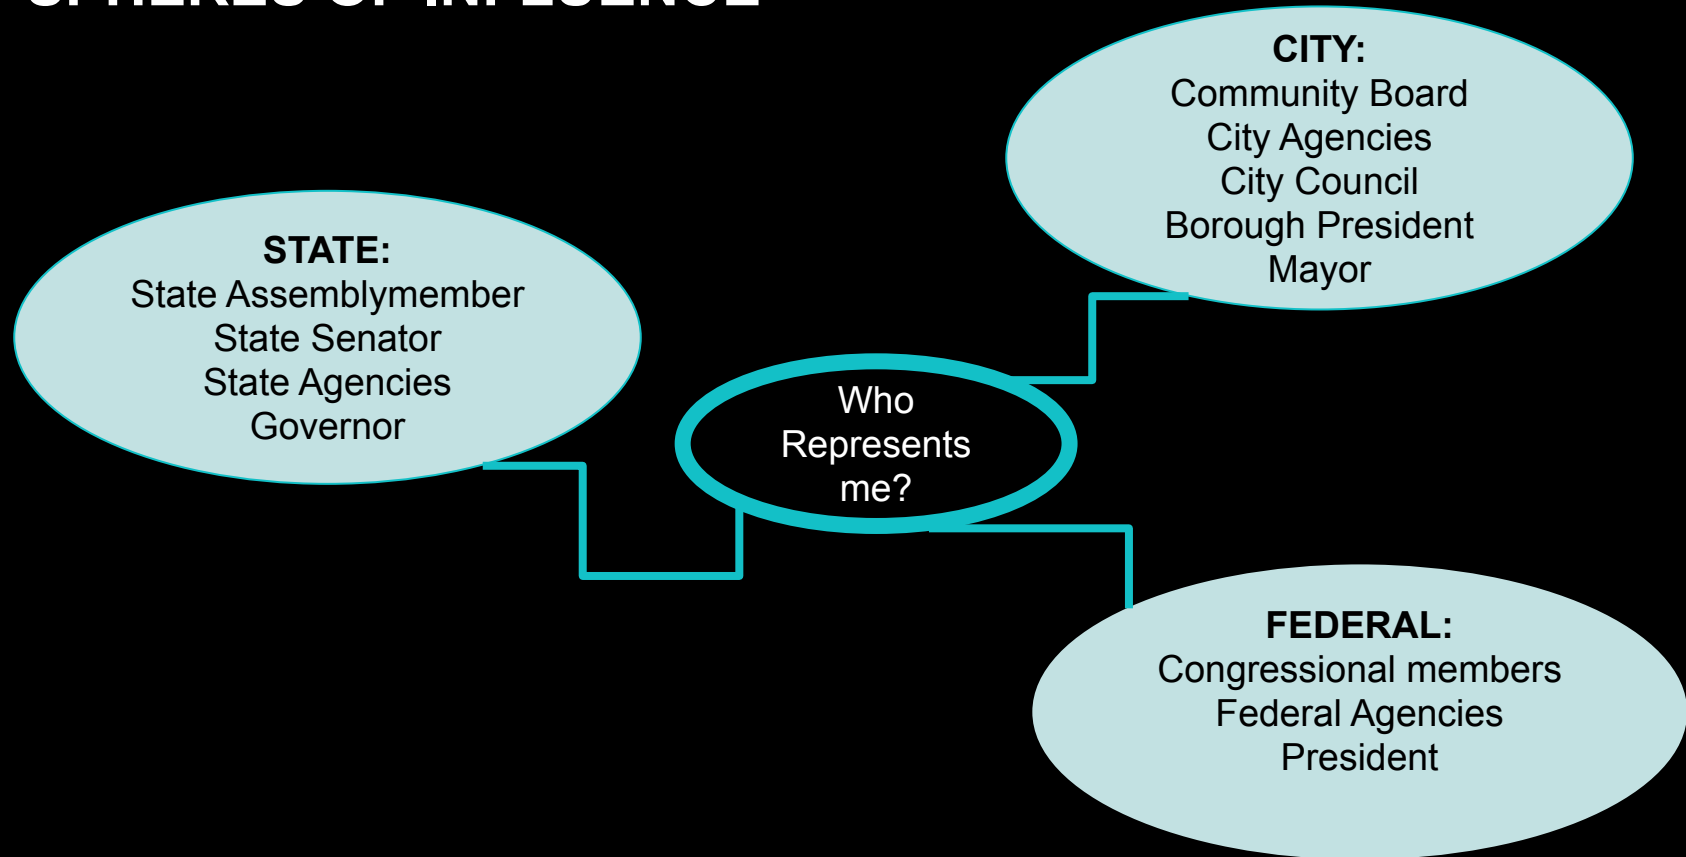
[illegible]

CITY:
Community Board
City Agencies
City Council
Borough President
Mayor

STATE:
State Assemblymember
State Senator
State Agencies
Governor

Who Represents me?

FEDERAL:
Congressional members
Federal Agencies
President